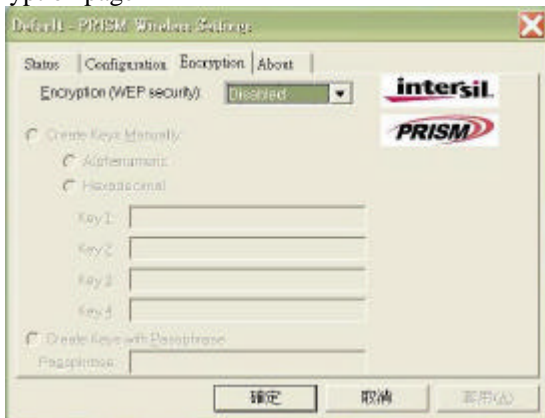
yption page

Default - PRISM Wireless Settings

Status | Configuration | Encryption | About

Encryption (WEP security): Disabled

intersil

PRISM

Create Keys Manually

Alphanumeric

Hexadecimal

Key 1:

Key 2:

Key 3:

Key 4:

Create Keys with Passphrase

Passphrase:

確定 取消 套用(A)